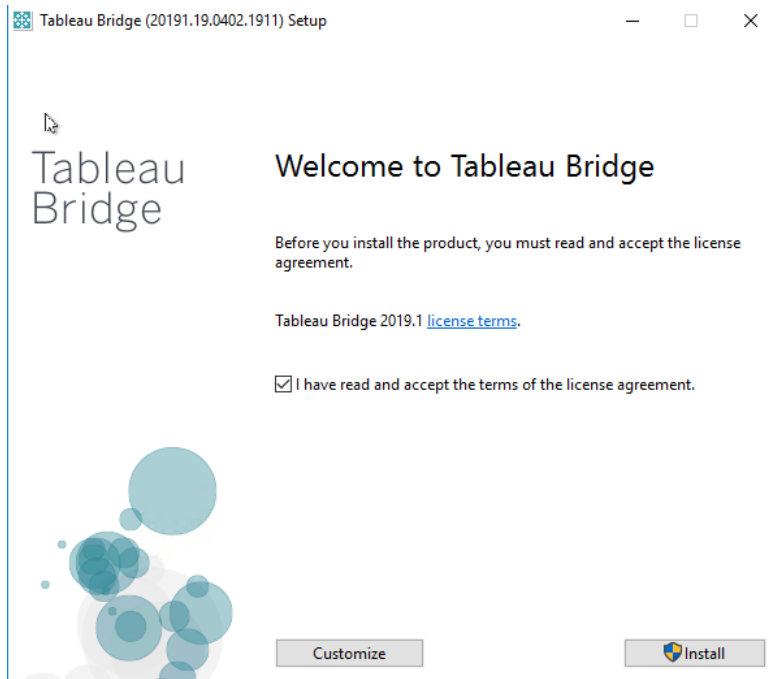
Tableau Bridge (20191.19.0402.1911) Setup

Tableau Bridge

Welcome to Tableau Bridge

Before you install the product, you must read and accept the license agreement.

Tableau Bridge 2019.1 license terms.

I have read and accept the terms of the license agreement.

Customize

Install